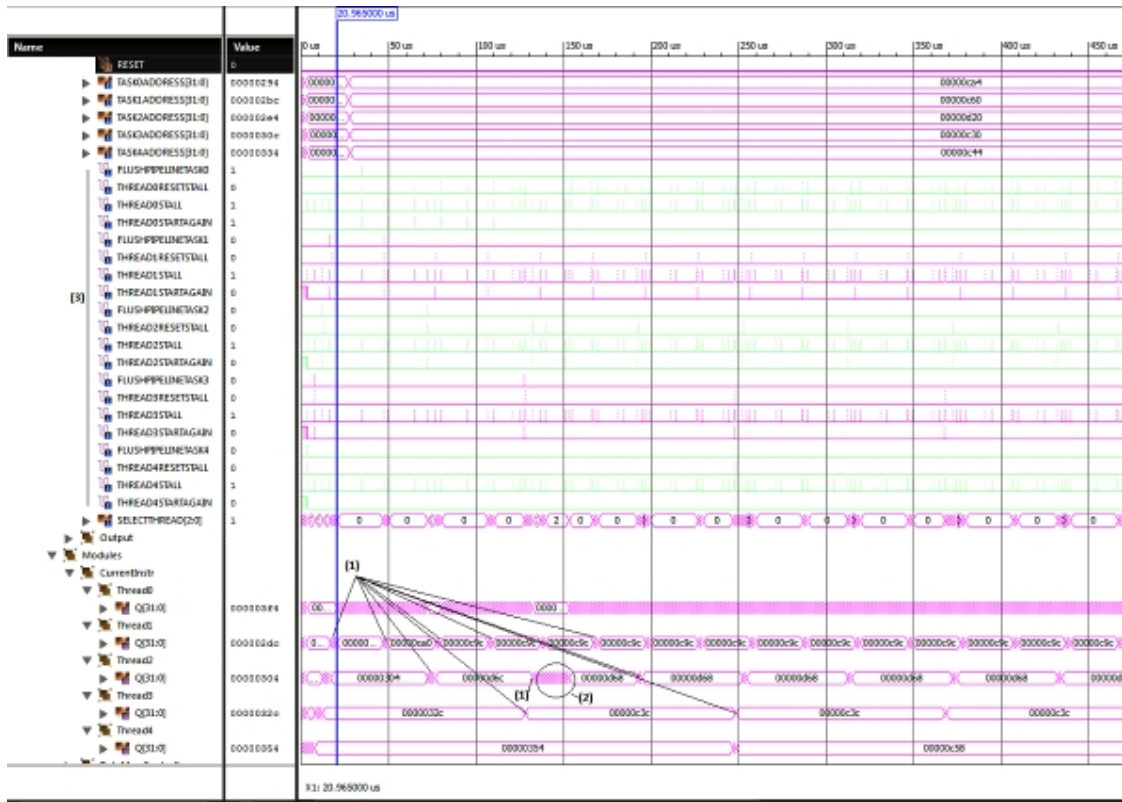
20.965000 us

| Name | Value |
|---|---|
| RESET | 0 |
| TASK0ADDRESS[31:0] | 00000294 |
| TASK1ADDRESS[31:0] | 000002bc |
| TASK2ADDRESS[31:0] | 000002e4 |
| TASK3ADDRESS[31:0] | 0000030e |
| TASK4ADDRESS[31:0] | 00000334 |
| FLUSHPIPELINETASK0 | 1 |
| THREAD0RESETSTALL | 0 |
| THREAD0STALL | 1 |
| THREAD0STARTAGAIN | 1 |
| FLUSHPIPELINETASK1 | 0 |
| THREAD1RESETSTALL | 0 |
| THREAD1STALL | 1 |
| THREAD1STARTAGAIN | 0 |
| FLUSHPIPELINETASK2 | 0 |
| THREAD2RESETSTALL | 0 |
| THREAD2STALL | 1 |
| THREAD2STARTAGAIN | 0 |
| FLUSHPIPELINETASK3 | 0 |
| THREAD3RESETSTALL | 0 |
| THREAD3STALL | 1 |
| THREAD3STARTAGAIN | 0 |
| FLUSHPIPELINETASK4 | 0 |
| THREAD4RESETSTALL | 0 |
| THREAD4STALL | 1 |
| THREAD4STARTAGAIN | 0 |
| SELECTTHREAD[2:0] | 1 |
| Output | |
| Modules | |
| CurrentInstr | |
| Thread0 | |
| Q[31:0] | 000003e4 |
| Thread1 | |
| Q[31:0] | 000002dc |
| Thread2 | |
| Q[31:0] | 00000304 |
| Thread3 | |
| Q[31:0] | 0000032c |
| Thread4 | |
| Q[31:0] | 00000354 |

[3]

0 us | 50 us | 100 us | 150 us | 200 us | 250 us | 300 us | 350 us | 400 us | 450 us

00000 00000ca4
00000 00000c60
00000 00000d20
00000 00000c30
00000 00000c44

0 0 0 0 2 0 0 0 0 0 0 0 0 0 0

(1)

00. 0000

0. 00000 00000ca0 00000c9c 00000c9c 00000c9c 00000c9c 00000c9c 00000c9c 00000c9c 00000c9c 00000c9c 00000c9c 00000c9c 00000c9c 00000c9c

00000304 00000d6c 00000d68 00000d68 00000d68 00000d68 00000d68 00000

(1) (2)

0000032c 00000c3c 00000c3c 00000c3c

00000354 00000c58

X1: 20.965000 us